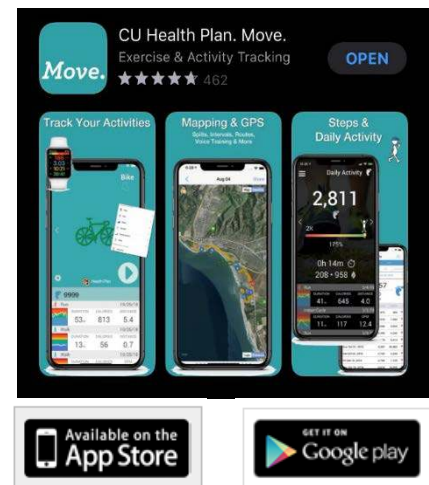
Move.

CU Health Plan. Move.

Exercise & Activity Tracking

★★★★★ 462

OPEN

Track Your Activities

Bike

Mapping & GPS

Splits, Intervals, Routes, Voice Training & More

Aug 04

Steps & Daily Activity

Daily Activity

2,811

175%

0h 14m

208 • 958

41 645 4.0

11 117 12.4

53 813 5.4

13 56 6.7

Available on the App Store

GET IT ON Google play